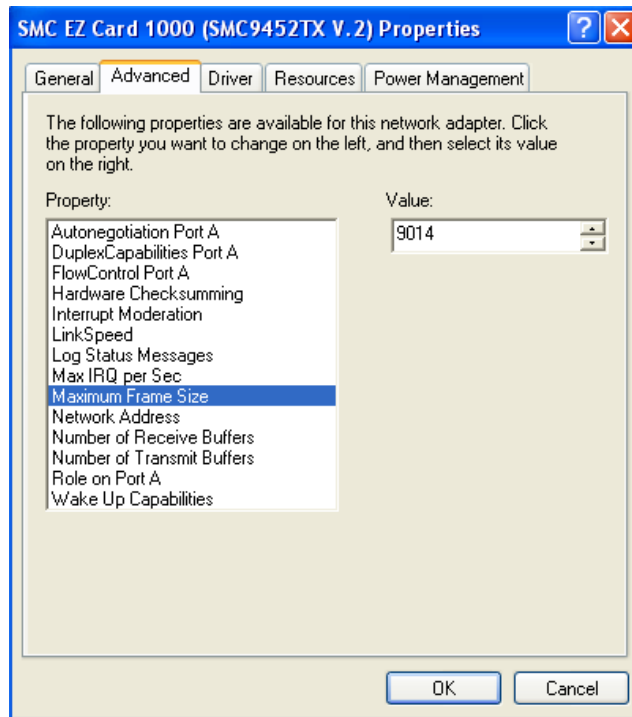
SMC EZ Card 1000 (SMC9452TX V.2) Properties

General | Advanced | Driver | Resources | Power Management

The following properties are available for this network adapter. Click the property you want to change on the left, and then select its value on the right.

Property:

Autonegotiation Port A
DuplexCapabilities Port A
FlowControl Port A
Hardware Checksumming
Interrupt Moderation
LinkSpeed
Log Status Messages
Max IRQ per Sec
Maximum Frame Size
Network Address
Number of Receive Buffers
Number of Transmit Buffers
Role on Port A
Wake Up Capabilities

Value:

9014

OK

Cancel